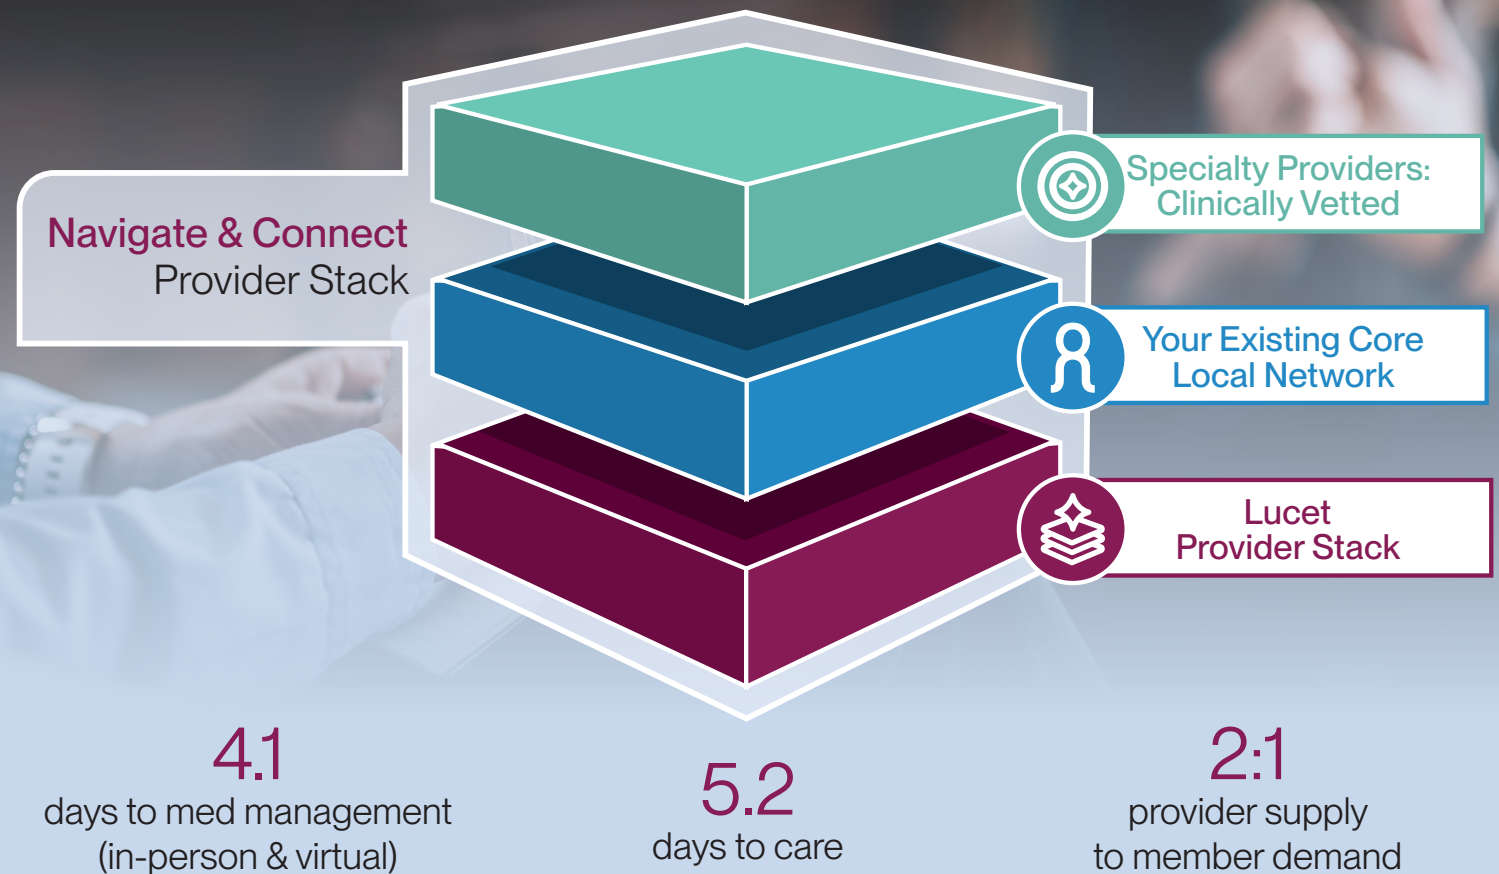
Navigate & Connect
Provider Stack

Specialty Providers:
Clinically Vetted

Your Existing Core
Local Network

Lucet
Provider Stack

4.1
days to med management
(in-person & virtual)

5.2
days to care

2:1
provider supply
to member demand